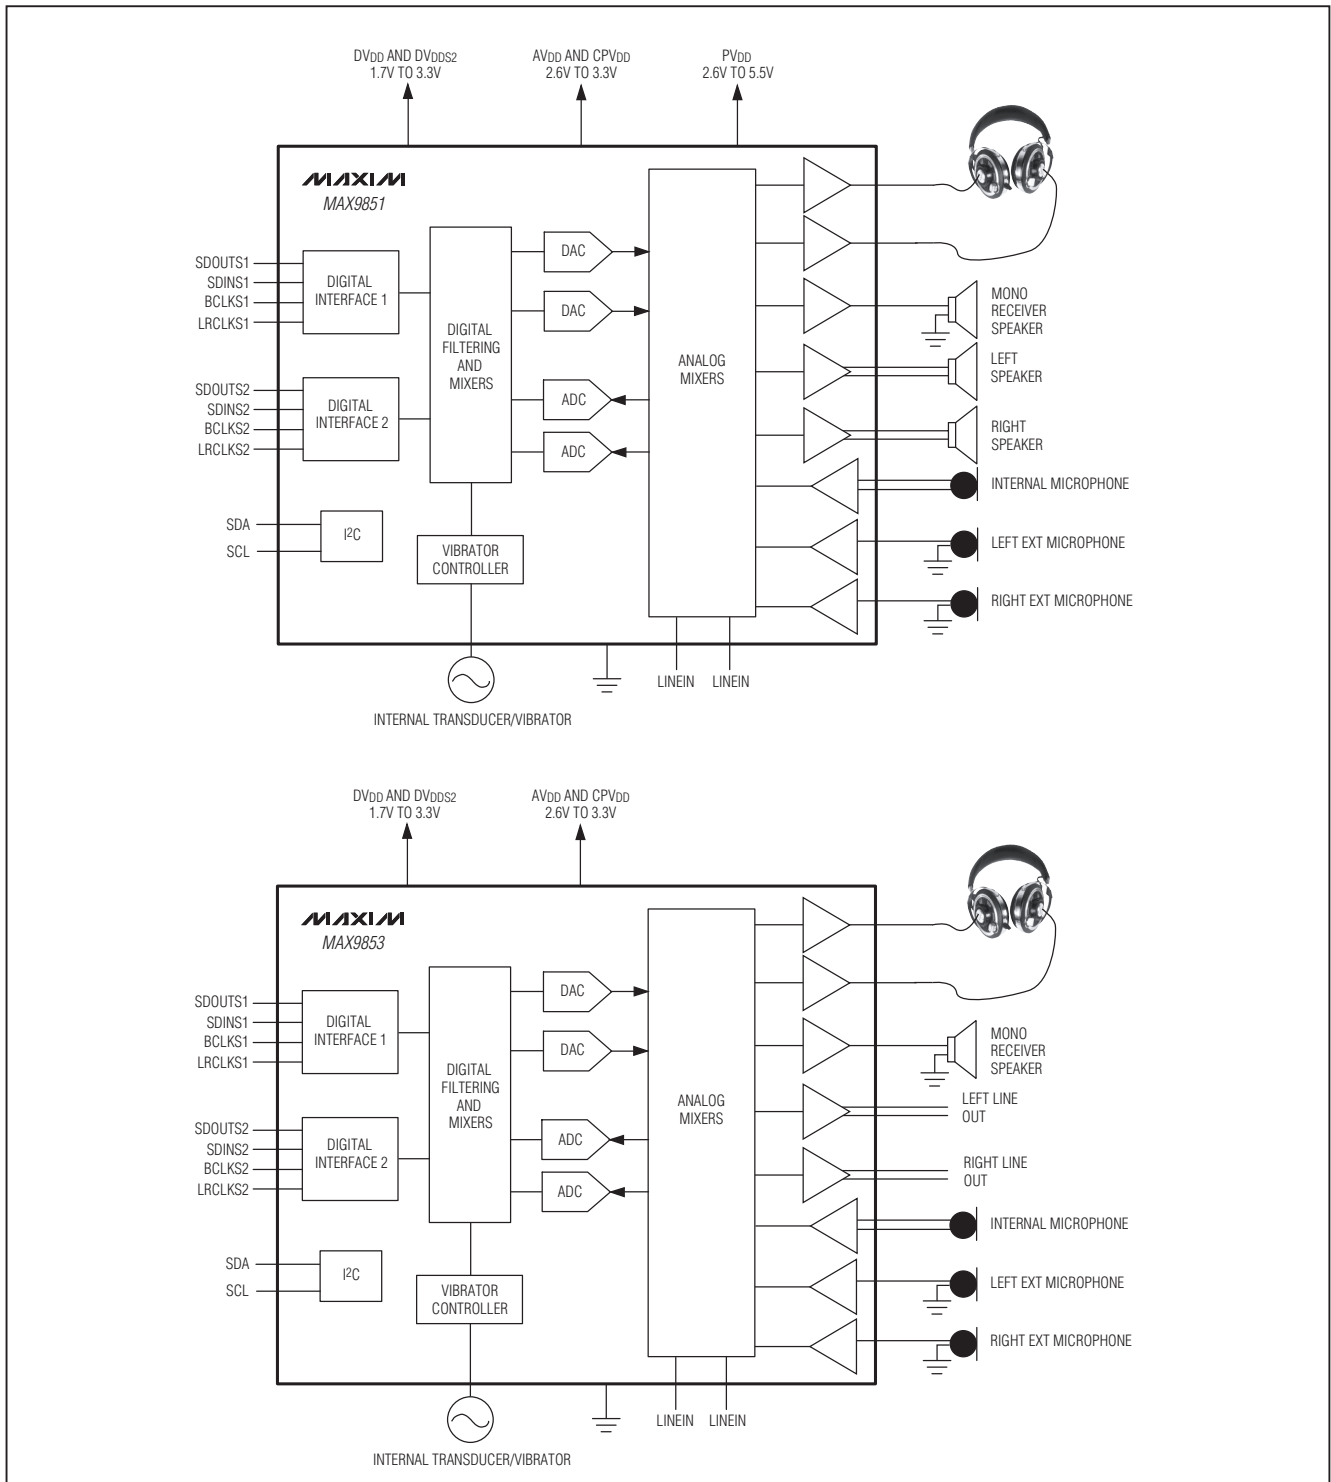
$DV_{DD}$ AND $DV_{DDS2}$
1.7V TO 3.3V

$AV_{DD}$ AND $CPV_{DD}$
2.6V TO 3.3V

$PV_{DD}$
2.6V TO 5.5V

MAXIM
MAX9851

SDOUTS1
SDINS1
BCLKS1
LRCLKS1

DIGITAL INTERFACE 1

SDOUTS2
SDINS2
BCLKS2
LRCLKS2

DIGITAL INTERFACE 2

DIGITAL FILTERING AND MIXERS

DAC
DAC
ADC
ADC

ANALOG MIXERS

MONO RECEIVER SPEAKER
LEFT SPEAKER
RIGHT SPEAKER
INTERNAL MICROPHONE
LEFT EXT MICROPHONE
RIGHT EXT MICROPHONE

SDA
SCL
$I^2C$

VIBRATOR CONTROLLER

LINEIN
LINEIN

INTERNAL TRANSDUCER/VIBRATOR

$DV_{DD}$ AND $DV_{DDS2}$
1.7V TO 3.3V

$AV_{DD}$ AND $CPV_{DD}$
2.6V TO 3.3V

MAXIM
MAX9853

SDOUTS1
SDINS1
BCLKS1
LRCLKS1

DIGITAL INTERFACE 1

SDOUTS2
SDINS2
BCLKS2
LRCLKS2

DIGITAL INTERFACE 2

DIGITAL FILTERING AND MIXERS

DAC
DAC
ADC
ADC

ANALOG MIXERS

MONO RECEIVER SPEAKER
LEFT LINE OUT
RIGHT LINE OUT
INTERNAL MICROPHONE
LEFT EXT MICROPHONE
RIGHT EXT MICROPHONE

SDA
SCL
$I^2C$

VIBRATOR CONTROLLER

LINEIN
LINEIN

INTERNAL TRANSDUCER/VIBRATOR